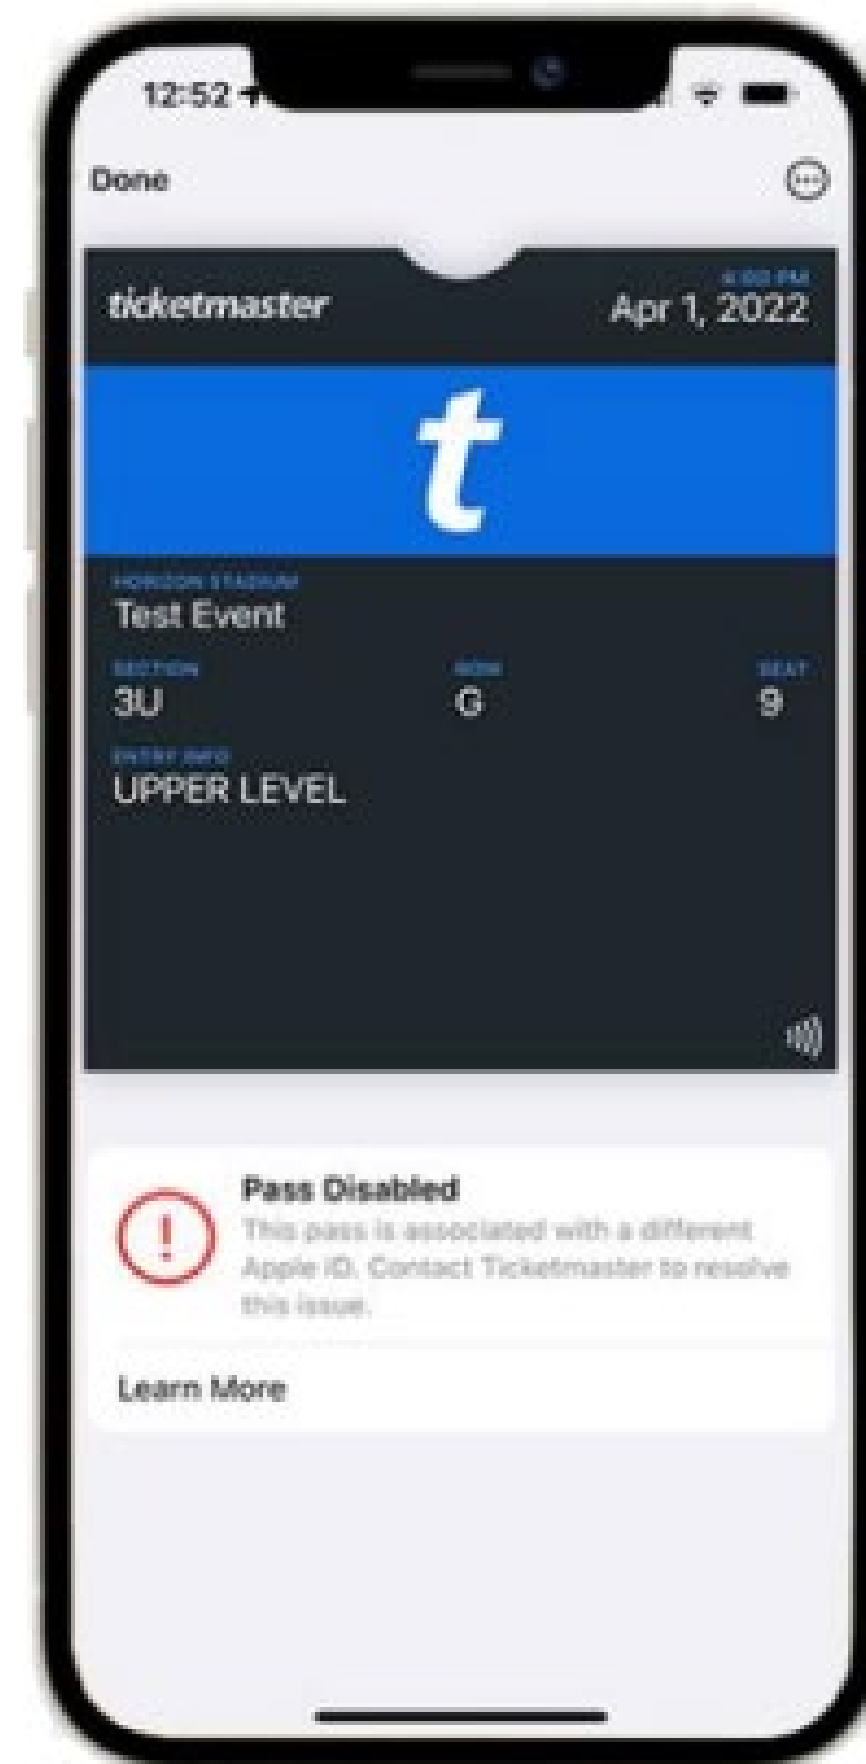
12:52

Done

ticketmaster

4:00 PM
Apr 1, 2022

t

HORIZON STADIUM
Test Event

SECTION
3U

ROW
G

SEAT
9

ENTRY INFO
UPPER LEVEL

Pass Disabled
This pass is associated with a different Apple ID. Contact Ticketmaster to resolve this issue.

Learn More